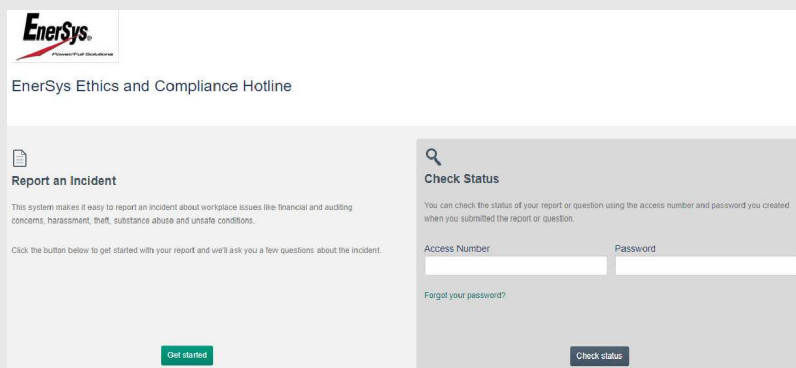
EnerSys
Power/Full Solutions

EnerSys Ethics and Compliance Hotline

Report an Incident

This system makes it easy to report an incident about workplace issues like financial and auditing concerns, harassment, theft, substance abuse and unsafe conditions.

Click the button below to get started with your report and we'll ask you a few questions about the incident.

Get started

Check Status

You can check the status of your report or question using the access number and password you created when you submitted the report or question.

Access Number

Password

Forgot your password?

Check status